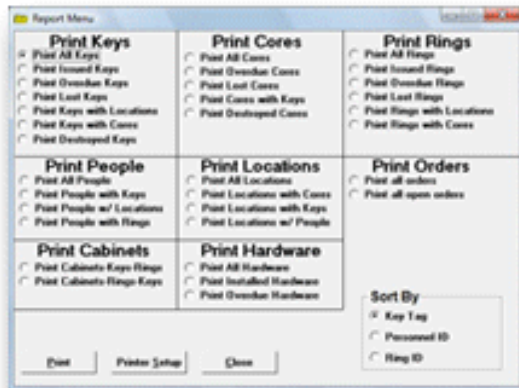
Report Menu

Print Keys
Print All Keys
Print Issued Keys
Print Overdue Keys
Print Lost Keys
Print Keys with Locations
Print Keys with Cores
Print Destroyed Keys

Print Cores
Print All Cores
Print Overdue Cores
Print Lost Cores
Print Cores with Keys
Print Destroyed Cores

Print Rings
Print All Rings
Print Issued Rings
Print Overdue Rings
Print Lost Rings
Print Rings with Locations
Print Rings with Cores

Print People
Print All People
Print People with Keys
Print People w/ Locations
Print People with Rings

Print Locations
Print All Locations
Print Locations with Cores
Print Locations with Keys
Print Locations w/ People

Print Orders
Print all orders
Print all open orders

Print Cabinets
Print Cabinets-Keys-Rings
Print Cabinets-Rings-Keys

Print Hardware
Print All Hardware
Print Installed Hardware
Print Overdue Hardware

Sort By
Key Tag
Personnel ID
Ring ID

Print
Printer Setup
Close